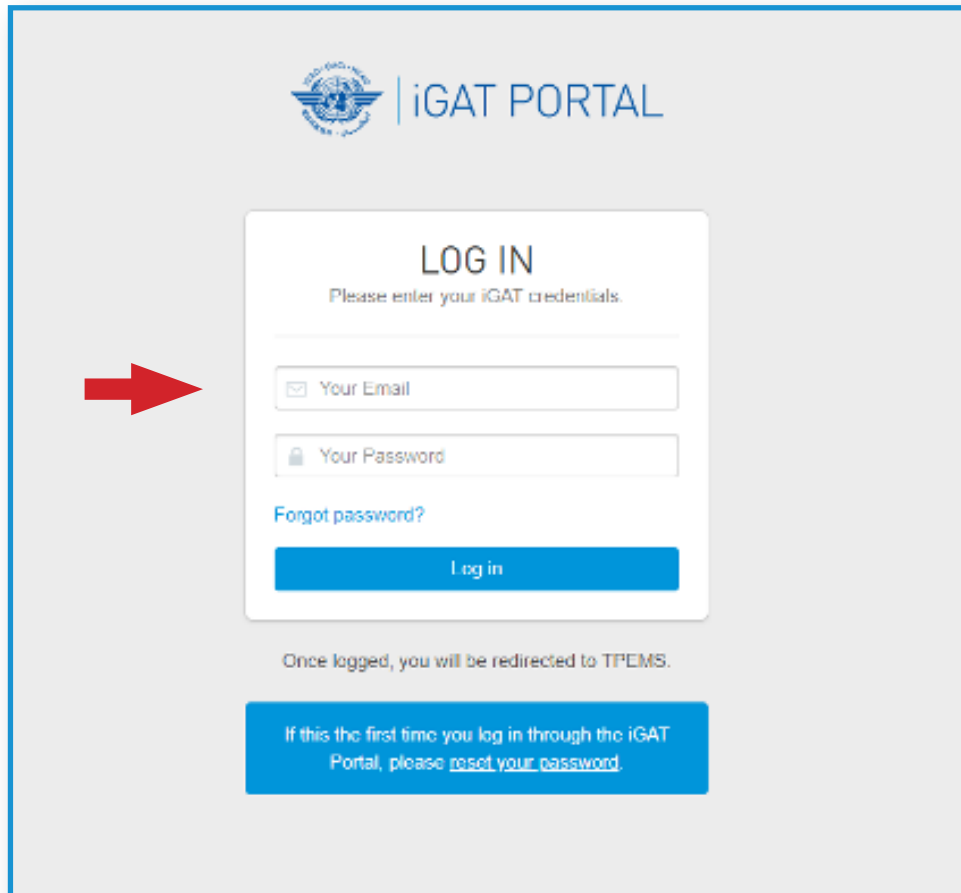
iGAT PORTAL

LOG IN

Please enter your iGAT credentials.

Your Email

Your Password

Forgot password?

Log in

Once logged, you will be redirected to TPEMS.

If this the first time you log in through the iGAT Portal, please reset your password.